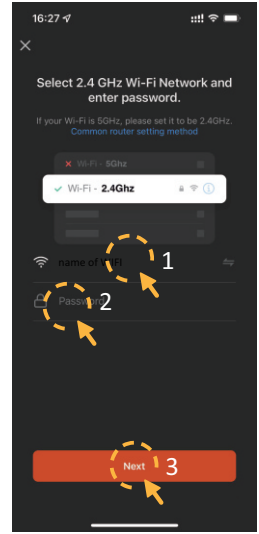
16:27

×

Select 2.4 GHz Wi-Fi Network and enter password.

If your Wi-Fi is 5GHz, please set it to be 2.4GHz. Common router setting method

Wi-Fi - 5Ghz

Wi-Fi - 2.4Ghz

name of WIFI

1

Password

2

Next

3